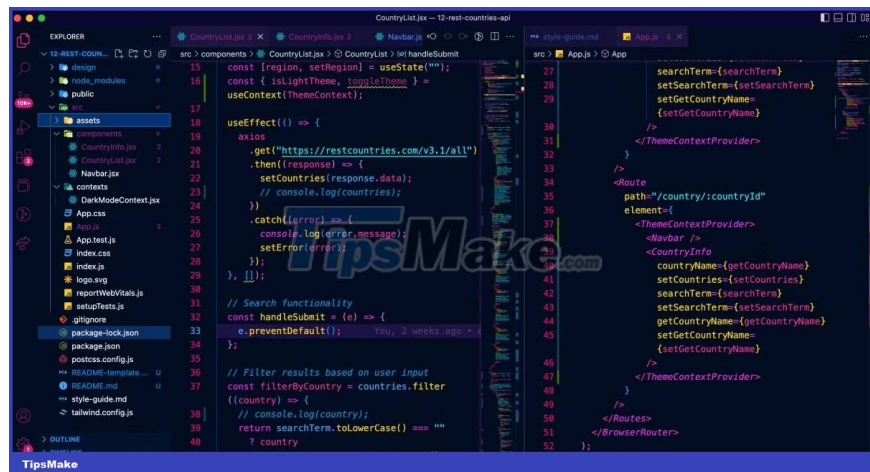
CountryList.jsx — 12-rest-countries-api

EXPLORER
12-REST-COUN...
design
node_modules
public
src
assets
components
CountryInfo.jsx 2
CountryList.jsx 2
Navbar.jsx
contexts
DarkModeContext.jsx
App.css
App.js 3
App.test.js
index.css
index.js
logo.svg
reportWebVitals.js
setupTests.js
.gitignore
package-lock.json
package.json
postcss.config.js
README-template... U
README.md U
style-guide.md
tailwind.config.js
OUTLINE
10K+

CountryList.jsx 2 | CountryInfo.jsx 2 | Navbar.jsx
src > components > CountryList.jsx > CountryList > handleSubmit

15 const [region, setRegion] = useState("");
16 const { isLightTheme, toggleTheme } =
useContext(ThemeContext);
17
18 useEffect(() => {
19 axios
20 .get("https://restcountries.com/v3.1/all")
21 .then((response) => {
22 setCountries(response.data);
23 // console.log(countries);
24 })
25 .catch((error) => {
26 console.log(error.message);
27 setError(error);
28 });
29 }, []);
30
31 // Search functionality
32 const handleSubmit = (e) => {
33 e.preventDefault(); You, 2 weeks ago •
34 };
35
36 // Filter results based on user input
37 const filterByCountry = countries.filter
((country) => {
38 // console.log(country);
39 return searchTerm.toLowerCase() === ""
40 ? country

style-guide.md | App.js 3
src > App.js > App
27 searchTerm={searchTerm}
28 setSearchTerm={setSearchTerm}
29 setGetCountryName=
{setGetCountryName}
30 />
31 </ThemeContextProvider>
32 }
33 />
34 <Route
35 path="/country/:countryId"
36 element={
37 <ThemeContextProvider>
38 <Navbar />
39 <CountryInfo
40 countryName={getCountryName}
41 setCountries={setCountries}
42 searchTerm={searchTerm}
43 setSearchTerm={setSearchTerm}
44 getCountryName={getCountryName}
45 setGetCountryName=
{setGetCountryName}
46 />
47 </ThemeContextProvider>
48 }
49 />
50 </Routes>
51 </BrowserRouter>
52 );

TipsMake
TipsMake